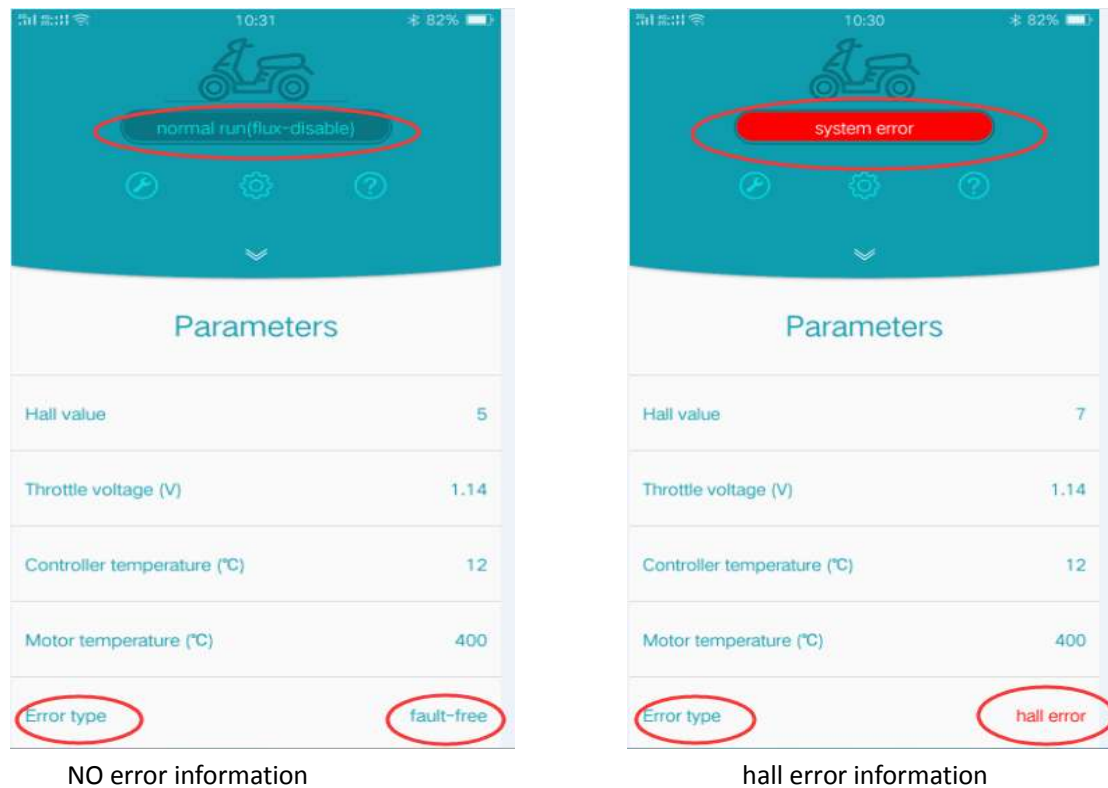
10:31 82%

normal run(flux-disable)

Parameters

Hall value 5

Throttle voltage (V) 1.14

Controller temperature (℃) 12

Motor temperature (℃) 400

Error type fault-free

NO error information

10:30 82%

system error

Parameters

Hall value 7

Throttle voltage (V) 1.14

Controller temperature (℃) 12

Motor temperature (℃) 400

Error type hall error

hall error information